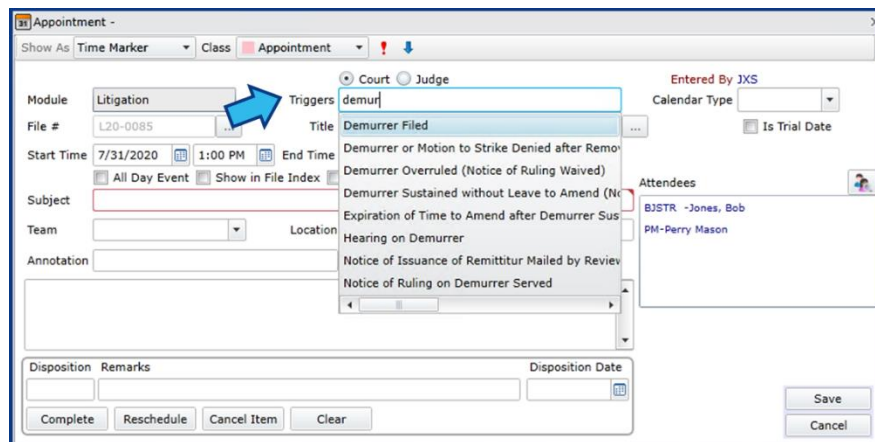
31 Appointment -

Show As Time Marker Class Appointment

Court Judge

Entered By JXS

Module Litigation

Triggers demur

Calendar Type

File # L20-0085

Title

Is Trial Date

Start Time 7/31/2020 1:00 PM End Time

All Day Event Show in File Index

Subject

Team

Location

Annotation

Demurrer Filed
Demurrer or Motion to Strike Denied after Remo
Demurrer Overruled (Notice of Ruling Waived)
Demurrer Sustained without Leave to Amend (No
Expiration of Time to Amend after Demurrer Sus
Hearing on Demurrer
Notice of Issuance of Remittitur Mailed by Reviev
Notice of Ruling on Demurrer Served

Attendees

BJSTR -Jones, Bob
PM-Perry Mason

Disposition Remarks

Disposition Date

Complete Reschedule Cancel Item Clear

Save

Cancel